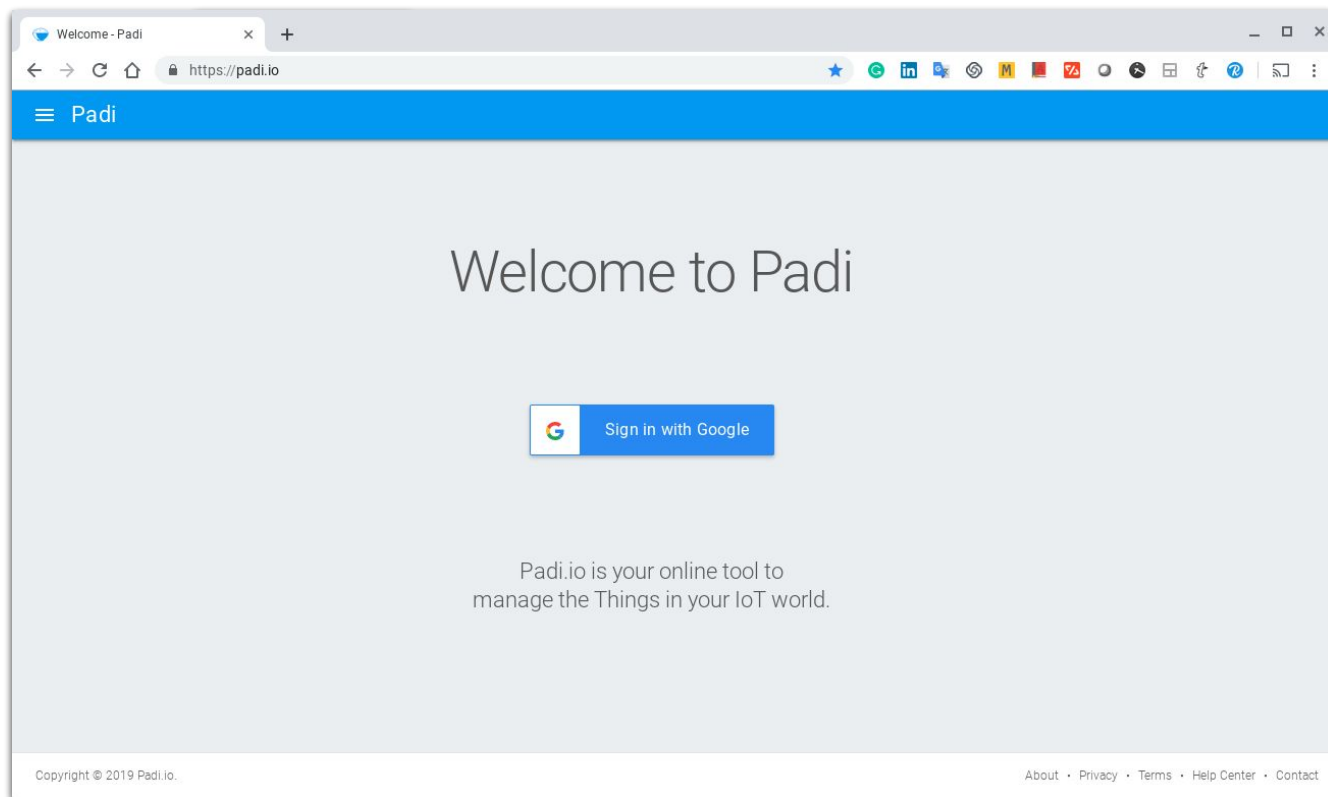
Welcome - Padi

https://padi.io

Padi

Welcome to Padi

Sign in with Google

Padi.io is your online tool to manage the Things in your IoT world.

Copyright © 2019 Padi.io.

About · Privacy · Terms · Help Center · Contact